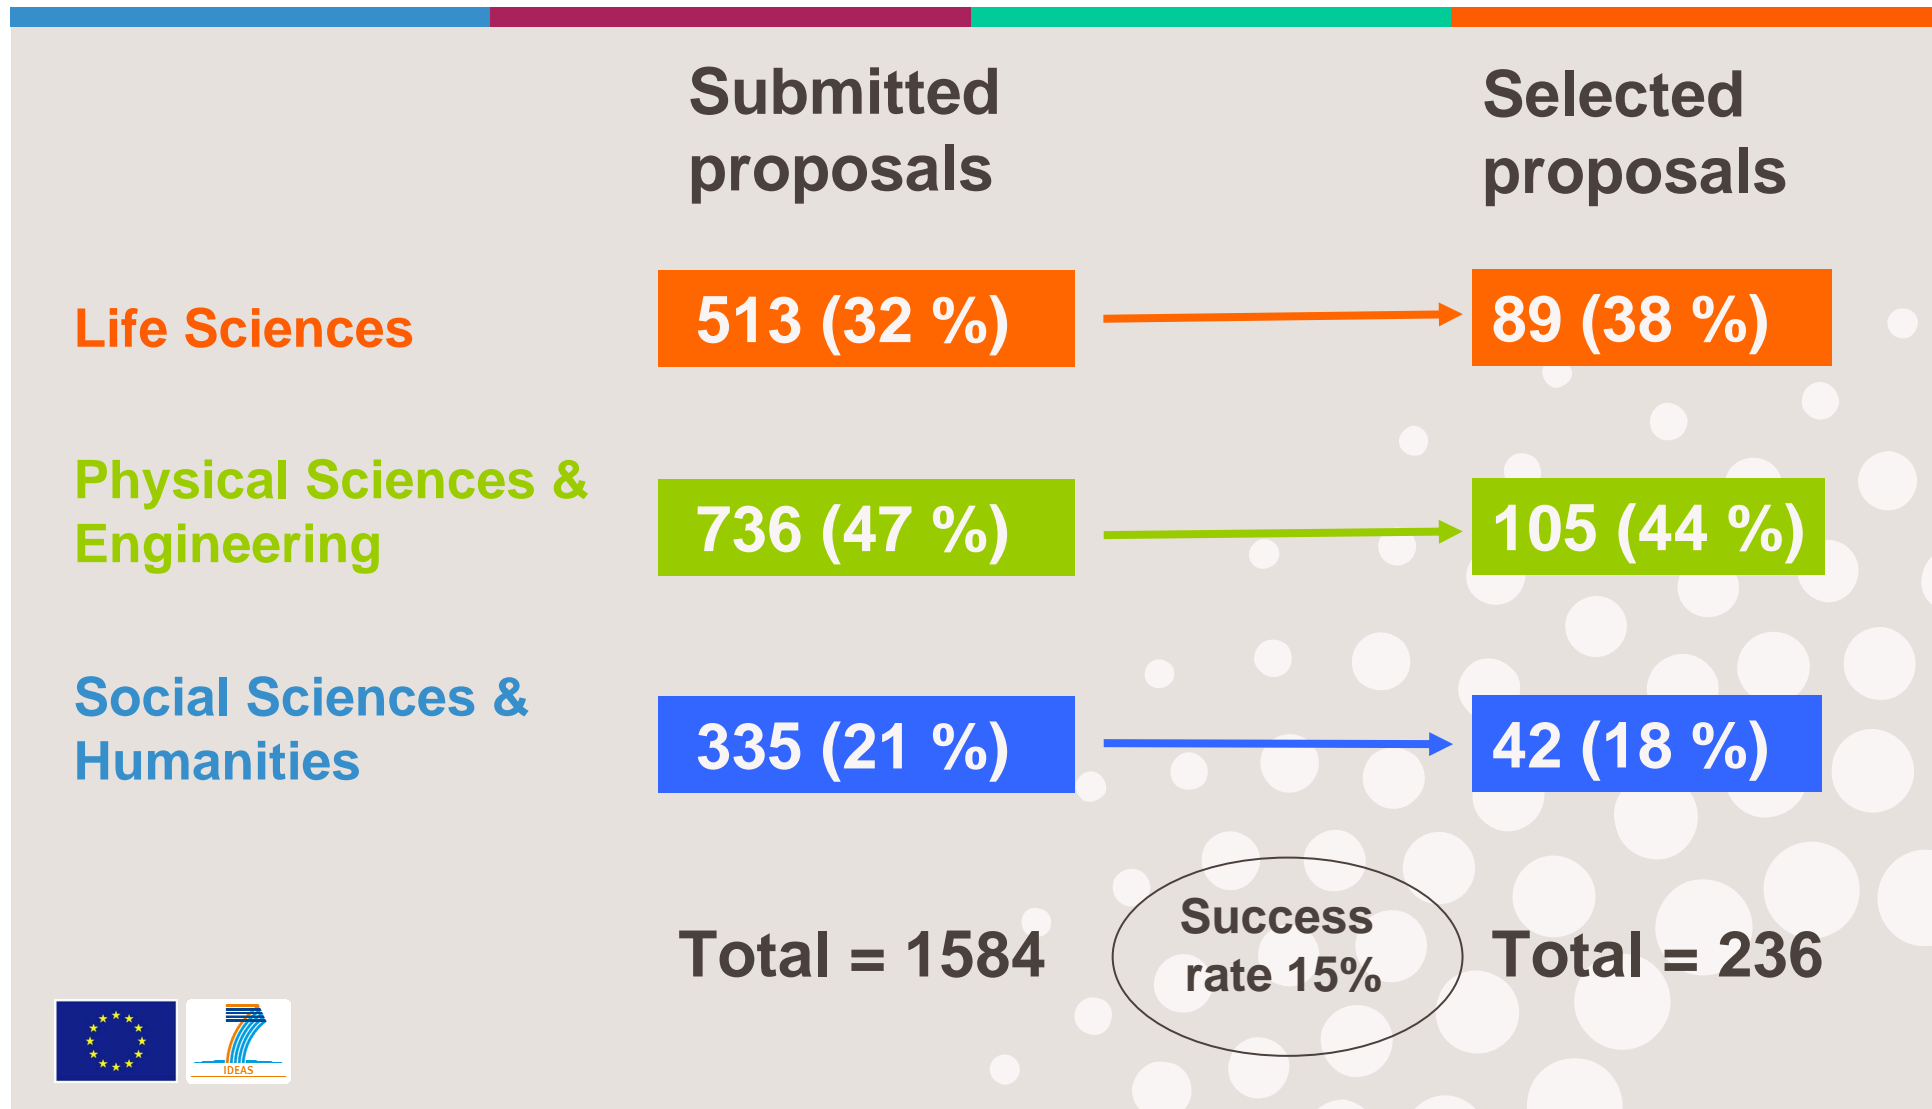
| | Submitted proposals | Selected proposals |
|---|---|---|
| Life Sciences | 513 (32 %) | 89 (38 %) |
| Physical Sciences & Engineering | 736 (47 %) | 105 (44 %) |
| Social Sciences & Humanities | 335 (21 %) | 42 (18 %) |

Total = 1584

Success rate 15%

Total = 236

IDEAS